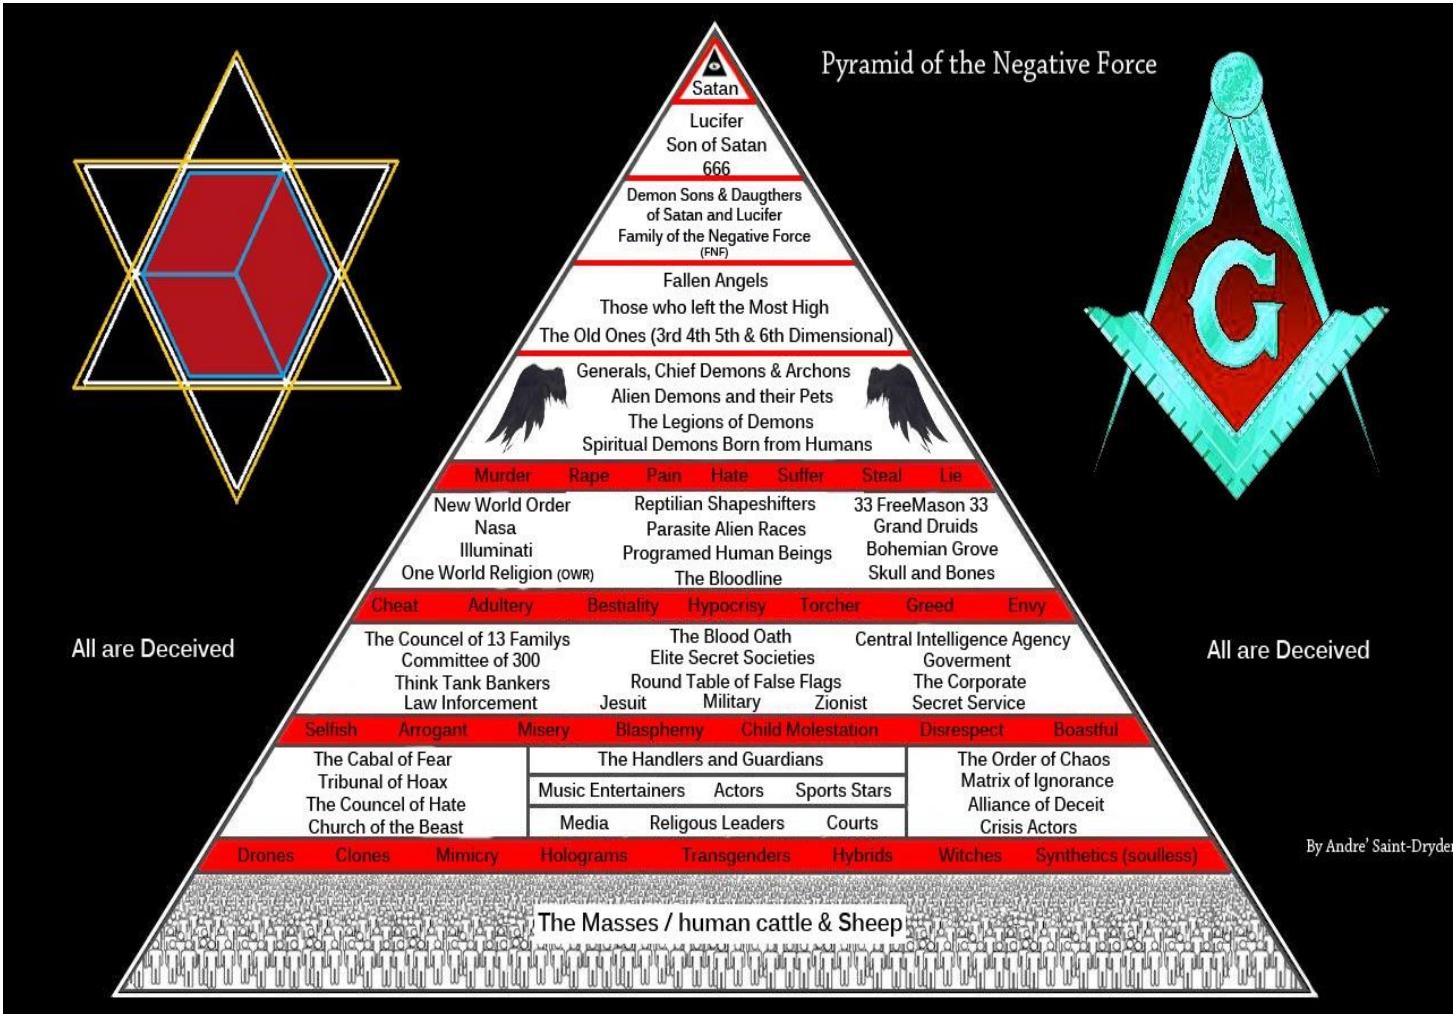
Pyramid of the Negative Force

Satan

Lucifer
Son of Satan
666

Demon Sons & Daugthers of Satan and Lucifer
Family of the Negative Force
(FNF)

Fallen Angels
Those who left the Most High
The Old Ones (3rd 4th 5th & 6th Dimensional)

Generals, Chief Demons & Archons
Alien Demons and their Pets
The Legions of Demons
Spiritual Demons Born from Humans

Murder Rape Pain Hate Suffer Steal Lie

New World Order
Nasa
Illuminati
One World Religion (OWR)

Reptilian Shapeshifters
Parasite Alien Races
Programed Human Beings
The Bloodline

33 FreeMason 33
Grand Druids
Bohemian Grove
Skull and Bones

Cheat Adultery Bestiality Hypocrisy Torcher Greed Envy

The Councel of 13 Familys
Committee of 300
Think Tank Bankers
Law Inforcement

The Blood Oath
Elite Secret Societies
Round Table of False Flags
Jesuit Military Zionist

Central Intelligence Agency
Goverment
The Corporate
Secret Service

Selfish Arrogant Misery Blasphemy Child Molestation Disrespect Boastful

The Cabal of Fear
Tribunal of Hoax
The Councel of Hate
Church of the Beast

The Handlers and Guardians
Music Entertainers Actors Sports Stars
Media Religous Leaders Courts

The Order of Chaos
Matrix of Ignorance
Alliance of Deceit
Crisis Actors

Drones Clones Mimicry Holograms Transgenders Hybrids Witches Synthetics (soulless)

The Masses / human cattle & Sheep

All are Deceived

All are Deceived

By Andre' Saint-Dryder